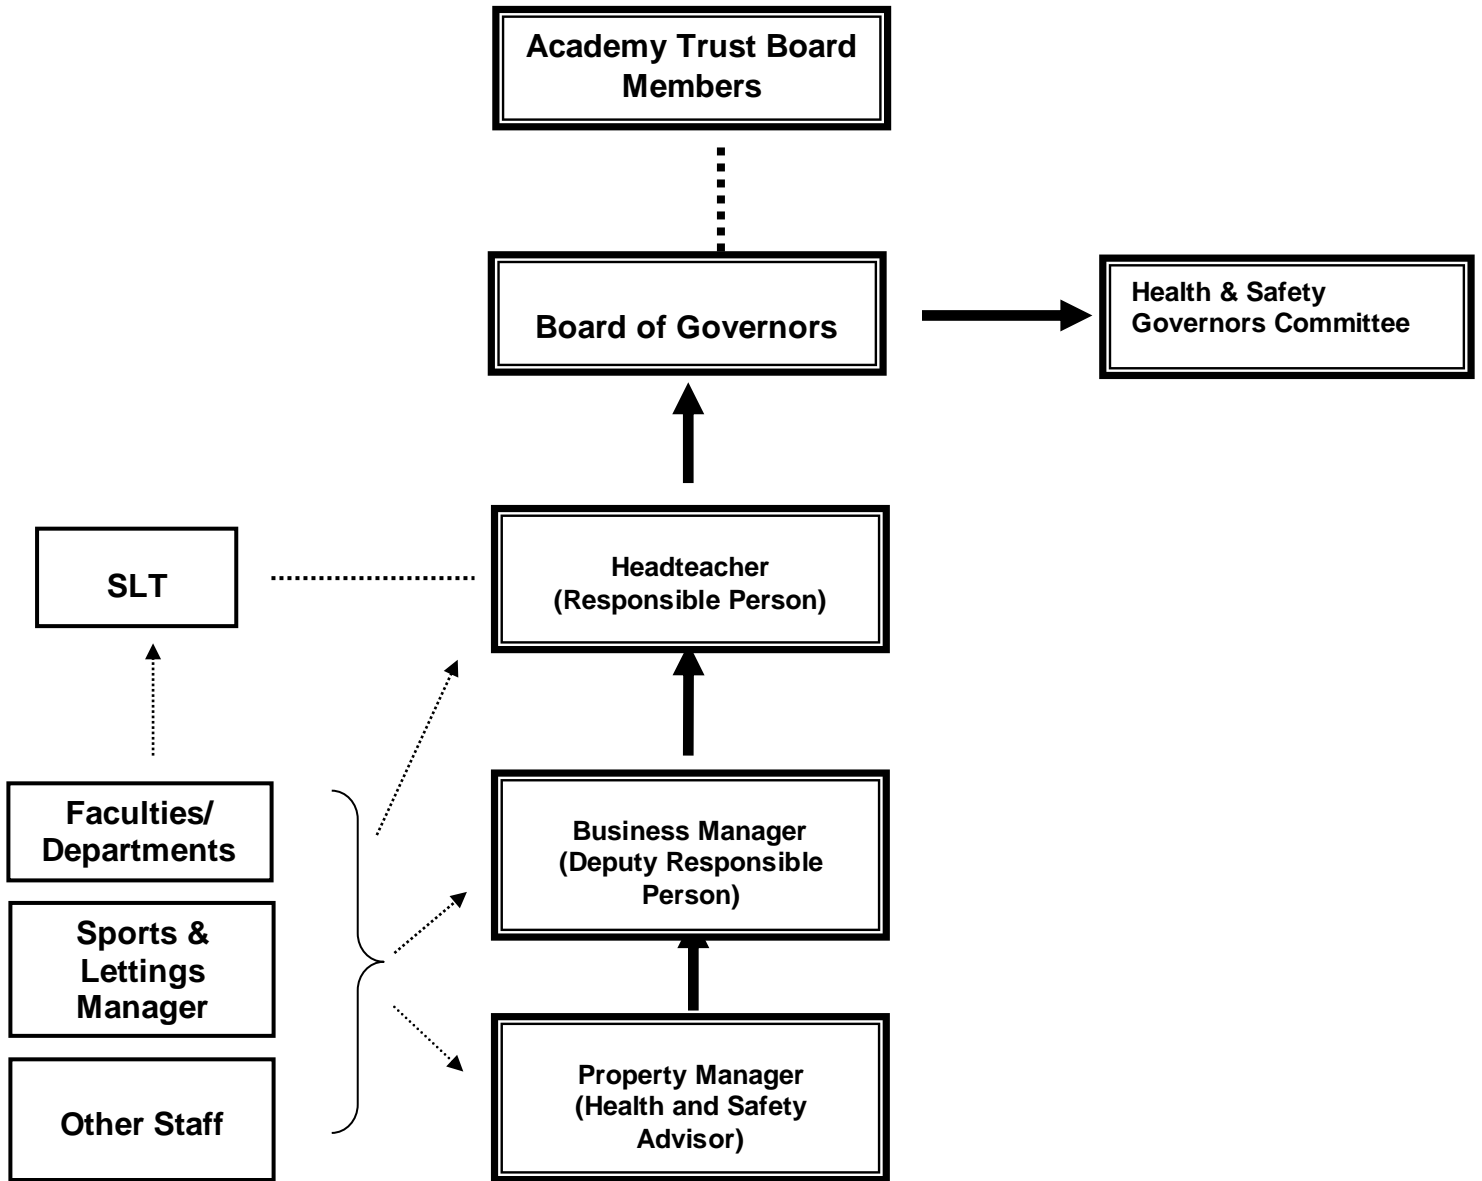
Academy Trust Board Members

Board of Governors

Health & Safety Governors Committee

SLT

Headteacher (Responsible Person)

Faculties/ Departments

Sports & Lettings Manager

Other Staff

Business Manager (Deputy Responsible Person)

Property Manager (Health and Safety Advisor)